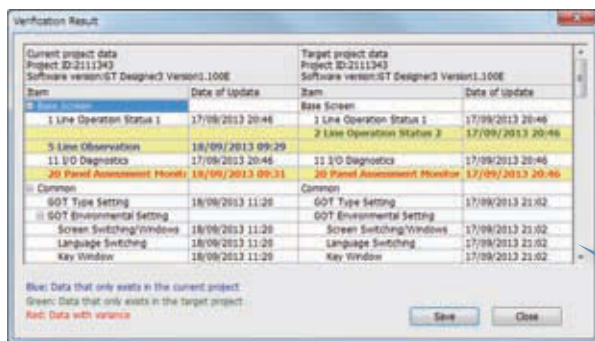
Verification Result

Current project data
Project ID:2111343
Software version:GT Designer3 Version1.100E

Target project data
Project ID:2111343
Software version:GT Designer3 Version1.100E

| Item | Date of Update | Item | Date of Update |
|---|---|---|---|
| Base Screen | | Base Screen | |
| 1 Line Operation Status 1 | 17/09/2013 20:46 | 1 Line Operation Status 1 | 17/09/2013 20:46 |
| | | 2 Line Operation Status 2 | 17/09/2013 20:46 |
| 5 Line Observation | 18/09/2013 09:29 | | |
| 11 I/O Diagnostics | 17/09/2013 20:46 | 11 I/O Diagnostics | 17/09/2013 20:46 |
| 20 Panel Assessment Monito | 18/09/2013 09:31 | 20 Panel Assessment Monitor | 17/09/2013 20:46 |
| Common | | Common | |
| GOT Type Setting | 18/09/2013 11:20 | GOT Type Setting | 17/09/2013 21:02 |
| GOT Environmental Setting | | GOT Environmental Setting | |
| Screen Switching/Windows | 18/09/2013 11:20 | Screen Switching/Windows | 17/09/2013 21:02 |
| Language Switching | 18/09/2013 11:20 | Language Switching | 17/09/2013 21:02 |
| Key Window | 18/09/2013 11:20 | Key Window | 17/09/2013 21:02 |

Blue: Data that only exists in the current project
Green: Data that only exists in the target project
Red: Data with variance

Save
Close